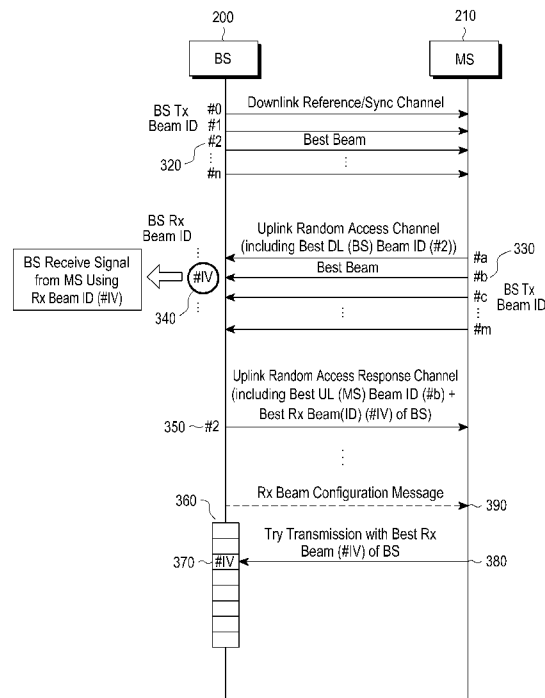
200

210

BS

MS

BS Tx Beam ID

#0

Downlink Reference/Sync Channel

#1

#2

Best Beam

320

⋮

⋮

#n

BS Rx Beam ID

⋮

Uplink Random Access Channel (including Best DL (BS) Beam ID (#2))

#a

330

BS Receive Signal from MS Using Rx Beam ID (#IV)

#IV

Best Beam

#b

#c

BS Tx Beam ID

340

⋮

⋮

⋮

#m

Uplink Random Access Response Channel (including Best UL (MS) Beam ID (#b) + Best Rx Beam(ID) (#IV) of BS)

350

#2

⋮

360

Rx Beam Configuration Message

390

Try Transmission with Best Rx Beam (#IV) of BS

370

#IV

380